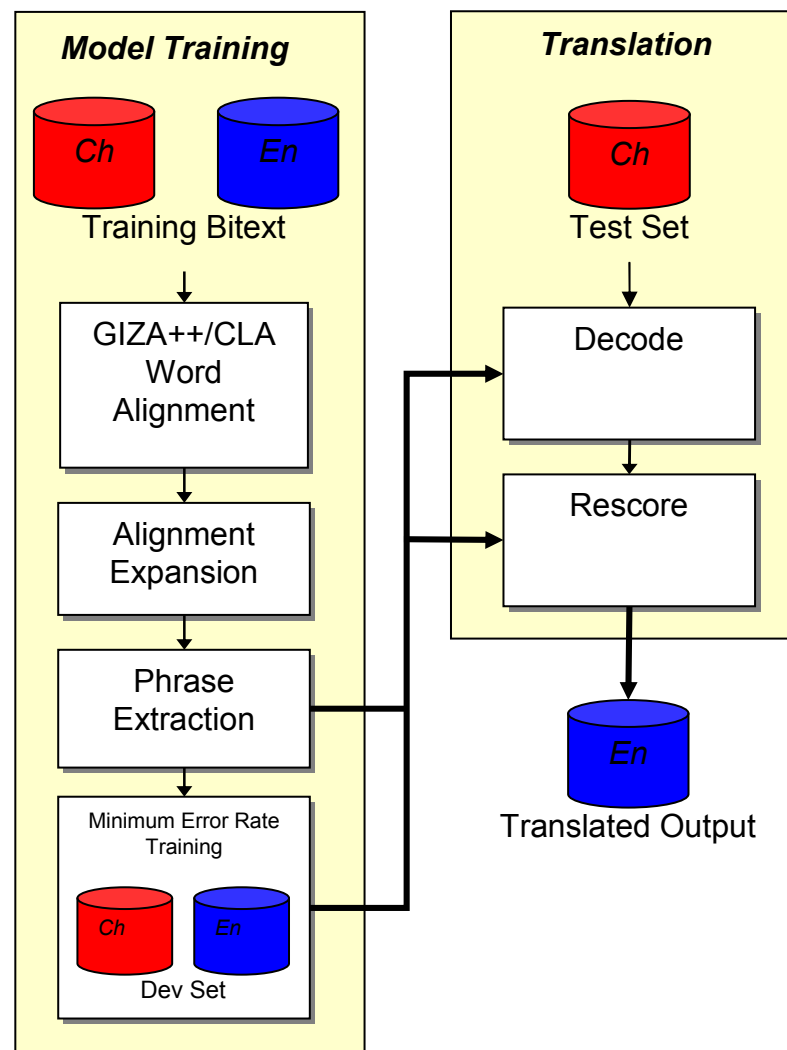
Model Training

Ch

En

Training Bitext

GIZA++/CLA Word Alignment

Alignment Expansion

Phrase Extraction

Minimum Error Rate Training

Ch

En

Dev Set

Translation

Ch

Test Set

Decode

Rescore

En

Translated Output